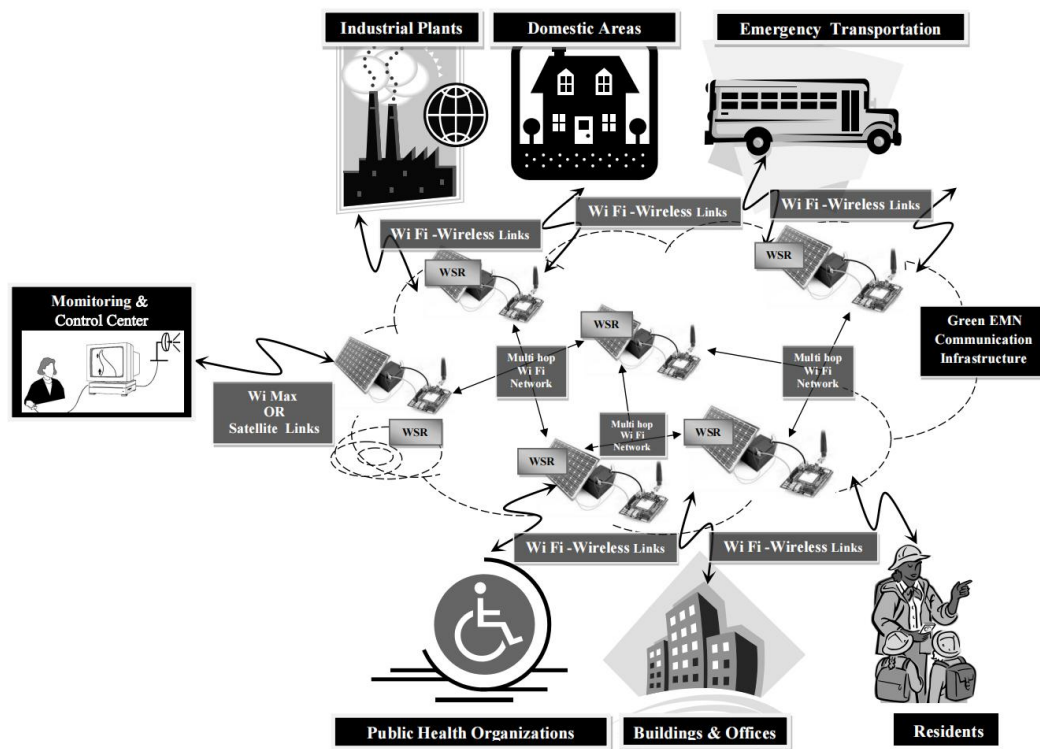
Industrial Plants

Domestic Areas

Emergency Transportation

Wi Fi -Wireless Links

Wi Fi -Wireless Links

Wi Fi -Wireless Links

WSR

WSR

WSR

Momitoring & Control Center

Multi hop Wi Fi Network

Multi hop Wi Fi Network

Green EMN Communication Infrastructure

Wi Max OR Satellite Links

WSR

Multi hop Wi Fi Network

WSR

WSR

Wi Fi -Wireless Links

Wi Fi -Wireless Links

Public Health Organizations

Buildings & Offices

Residents